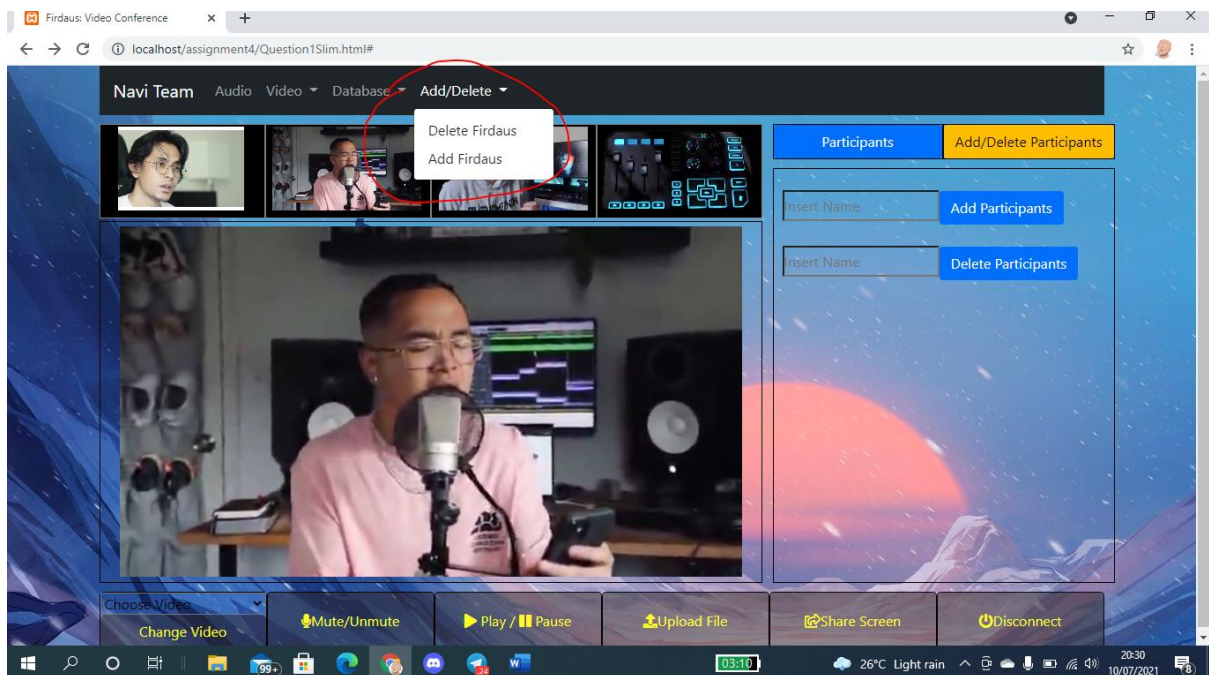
Firdaus: Video Conference

localhost/assignment4/Question1Slim.html#

Navi Team Audio Video Database Add/Delete

Delete Firdaus
Add Firdaus

Participants
Add/Delete Participants

Insert Name
Add Participants

Insert Name
Delete Participants

Choose Video
Change Video
Mute/Unmute
Play / Pause
Upload File
Share Screen
Disconnect

99+
24
03:10
26°C Light rain
20:30
10/07/2021
8